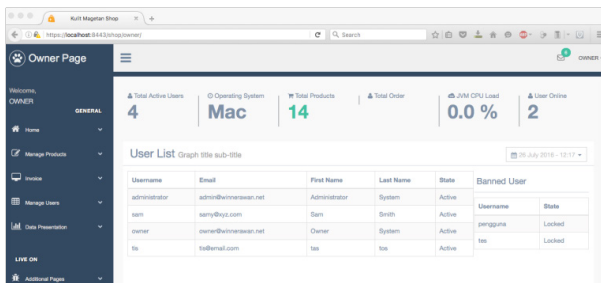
Kulit Magetan Shop

https://localhost:8443/shop/owner/

Search

Owner Page

OWNER

Welcome,
OWNER

GENERAL

Home

Manage Products

Invoice

Manage Users

Data Presentation

LIVE ON

Additional Pages

Total Active Users
4

Operating System
Mac

Total Products
14

Total Order

JVM CPU Load
0.0 %

User Online
2

User List Graph title sub-title

26 July 2016 - 12:17

| Username | Email | First Name | Last Name | State |
|---|---|---|---|---|
| administrator | admin@winnerawan.net | Administrator | System | Active |
| sam | samy@xyz.com | Sam | Smith | Active |
| owner | owner@winnerawan.net | Owner | System | Active |
| tes | tes@email.com | tes | tes | Active |

Banned User

| Username | State |
|---|---|
| pengguna | Locked |
| tes | Locked |